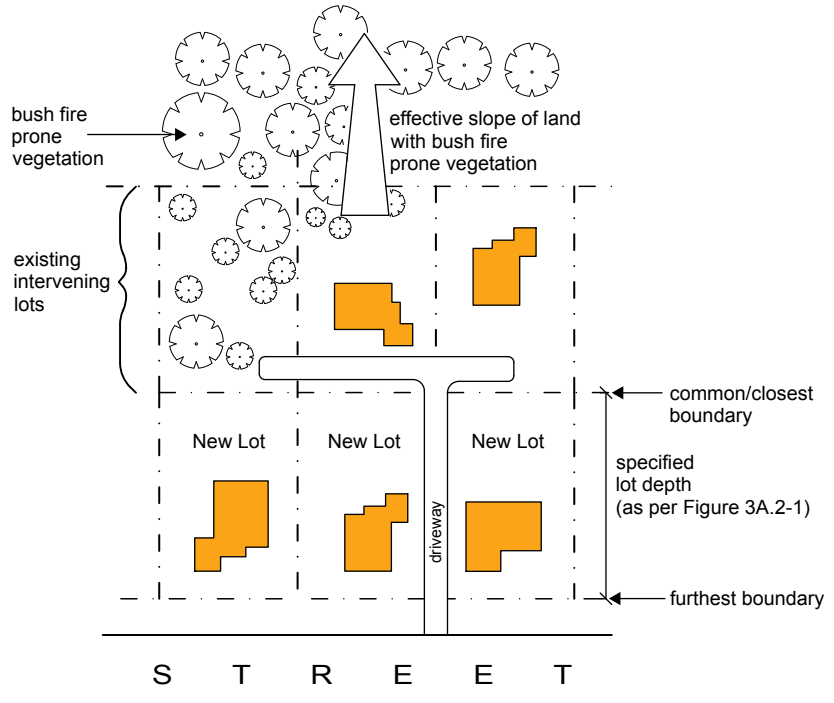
bush fire prone vegetation

effective slope of land with bush fire prone vegetation

existing intervening lots

common/closest boundary

New Lot

New Lot

New Lot

specified lot depth (as per Figure 3A.2-1)

driveway

furthest boundary

S T R E E T